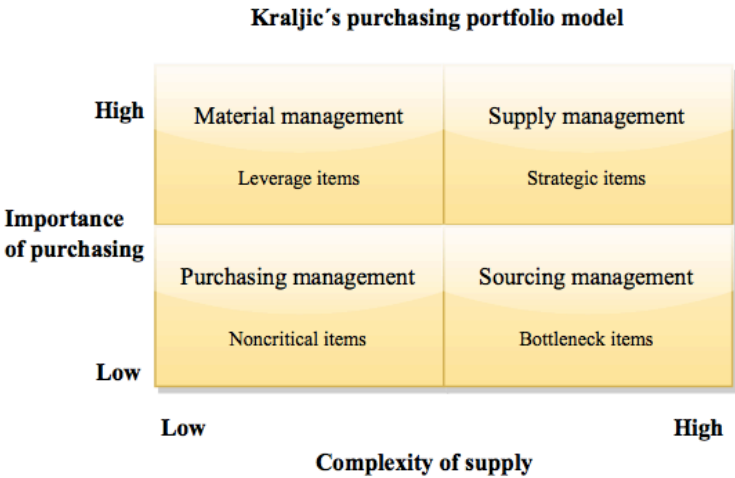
Kraljic´s purchasing portfolio model

High

Importance of purchasing

Low

| Material management<br>Leverage items | Supply management<br>Strategic items |
|---|---|
| Purchasing management<br>Noncritical items | Sourcing management<br>Bottleneck items |

Low

High

Complexity of supply